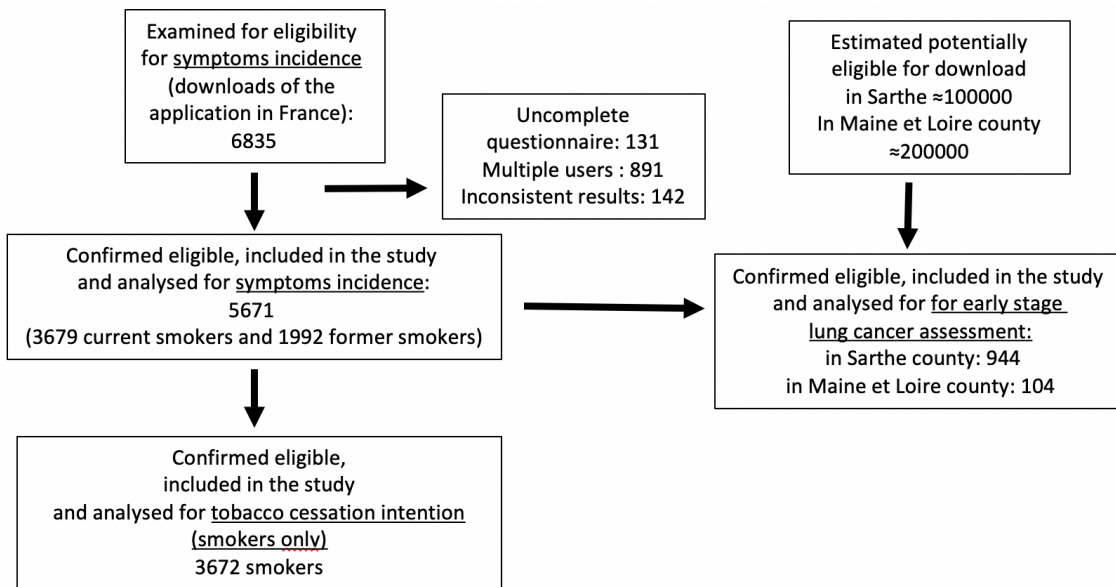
Examined for eligibility for symptoms incidence (downloads of the application in France): 6835

Uncomplete questionnaire: 131
Multiple users : 891
Inconsistent results: 142

Estimated potentially eligible for download in Sarthe ≈100000
In Maine et Loire county ≈200000

Confirmed eligible, included in the study and analysed for symptoms incidence:
5671
(3679 current smokers and 1992 former smokers)

Confirmed eligible, included in the study and analysed for for early stage lung cancer assessment:
in Sarthe county: 944
in Maine et Loire county: 104

Confirmed eligible,
included in the study
and analysed for tobacco cessation intention (smokers only)
3672 smokers